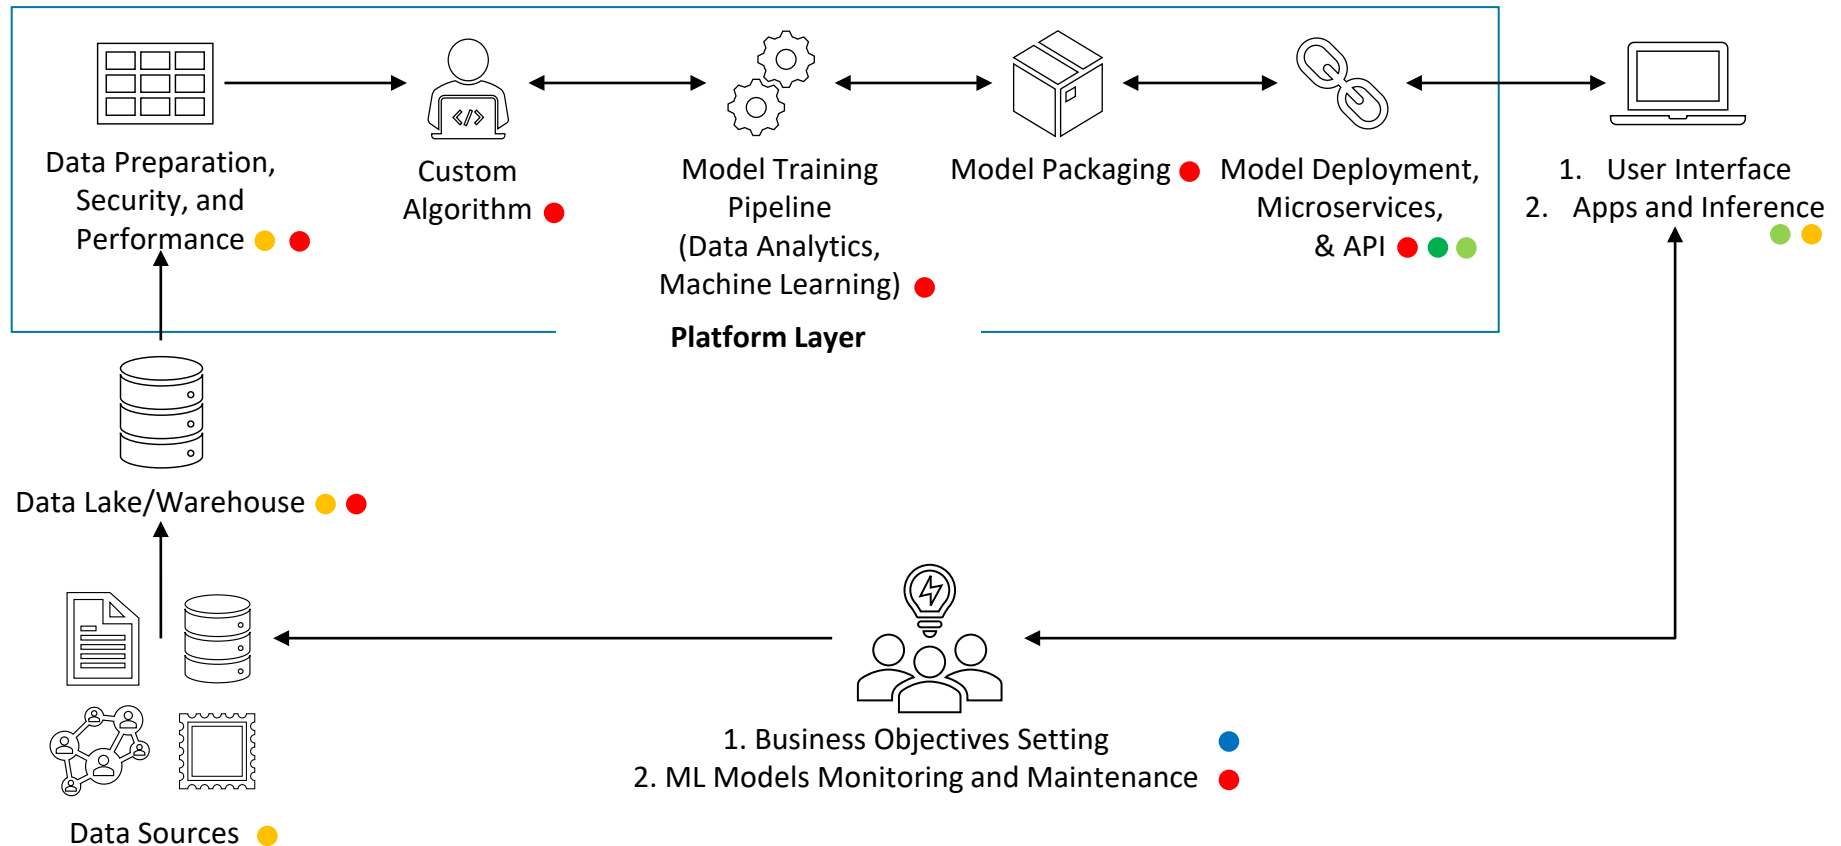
Data Preparation, Security, and Performance

Custom Algorithm

Model Training Pipeline (Data Analytics, Machine Learning)

Model Packaging

Model Deployment, Microservices, & API

1. User Interface
2. Apps and Inference

Platform Layer

Data Lake/Warehouse

Data Sources

1. Business Objectives Setting
2. ML Models Monitoring and Maintenance